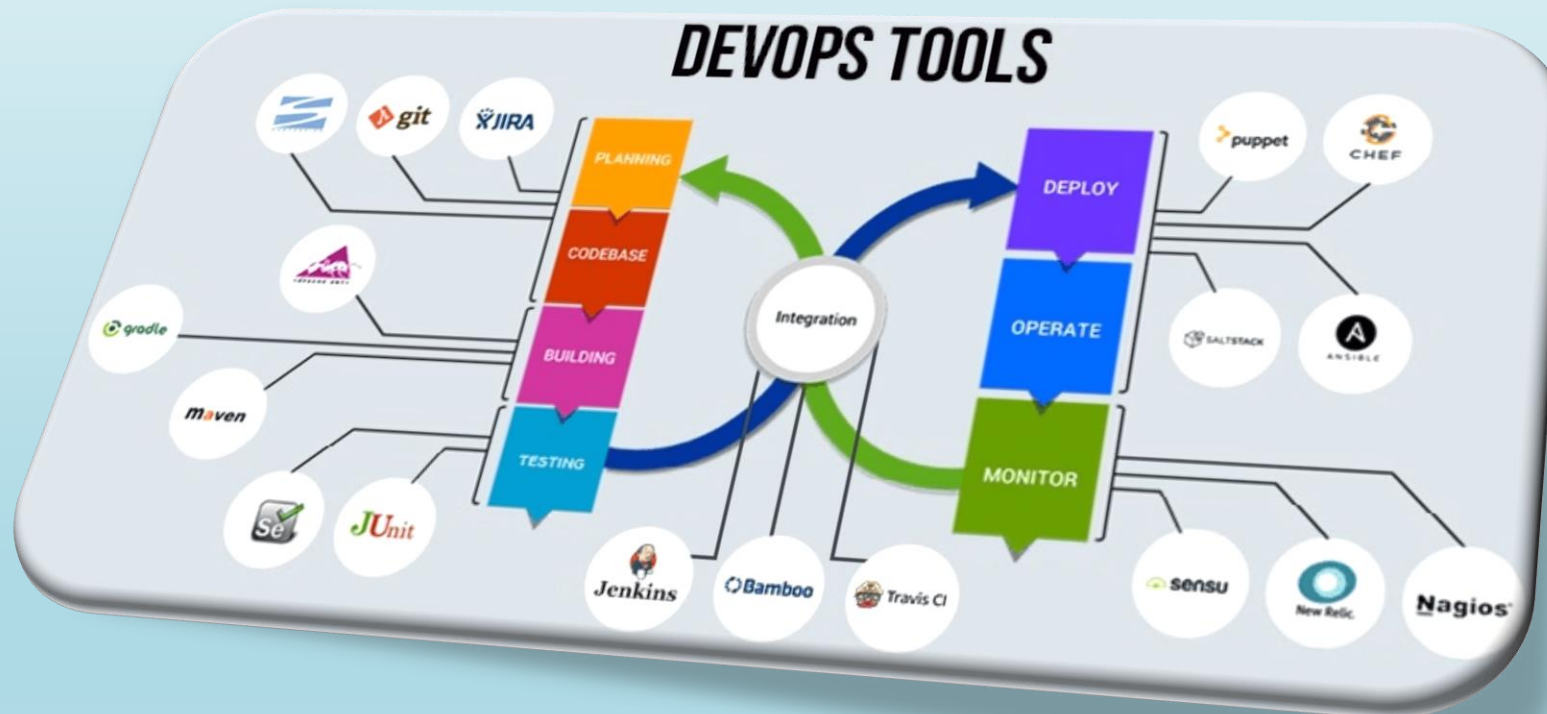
DEVOPS TOOLS

git

JIRA

PLANNING

CODEBASE

BUILDING

TESTING

gradle

maven

Se

JUnit

Integration

Jenkins

Bamboo

Travis CI

DEPLOY

OPERATE

MONITOR

puppet

CHEF

SALTSTACK

ANSIBLE

sensu

New Relic

Nagios